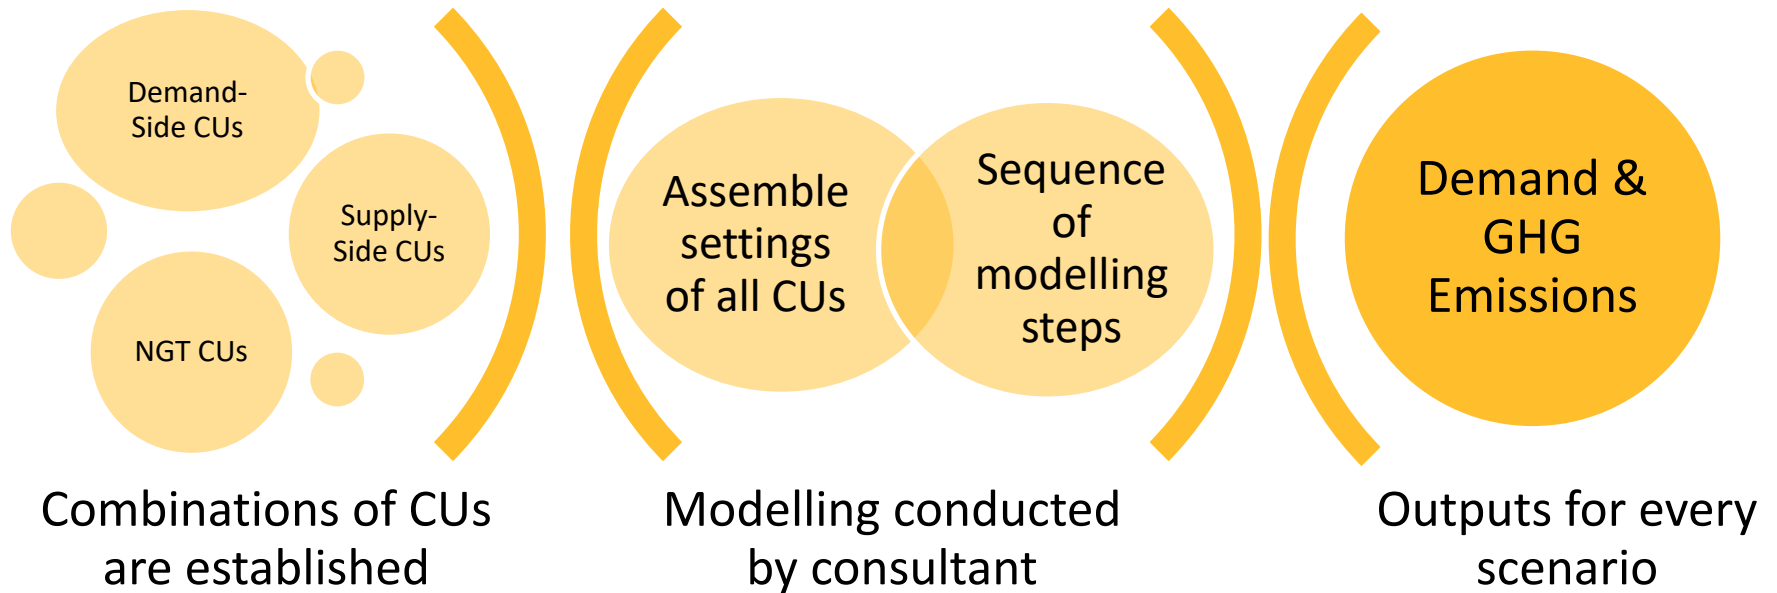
Demand-Side CUs

Supply-Side CUs

NGT CUs

Assemble settings of all CUs

Sequence of modelling steps

Demand & GHG Emissions

Combinations of CUs are established

Modelling conducted by consultant

Outputs for every scenario